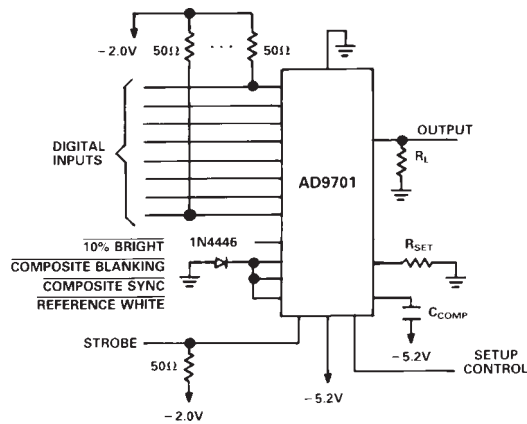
−2.0V
50Ω
· · ·
50Ω
DIGITAL INPUTS
AD9701
OUTPUT
$R_L$
$\overline{\text{10\% BRIGHT}}$
1N4446
$\overline{\text{COMPOSITE BLANKING}}$
$\overline{\text{COMPOSITE SYNC}}$
$\overline{\text{REFERENCE WHITE}}$
$R_{SET}$
$C_{COMP}$
STROBE
50Ω
−2.0V
−5.2V
−5.2V
SETUP CONTROL